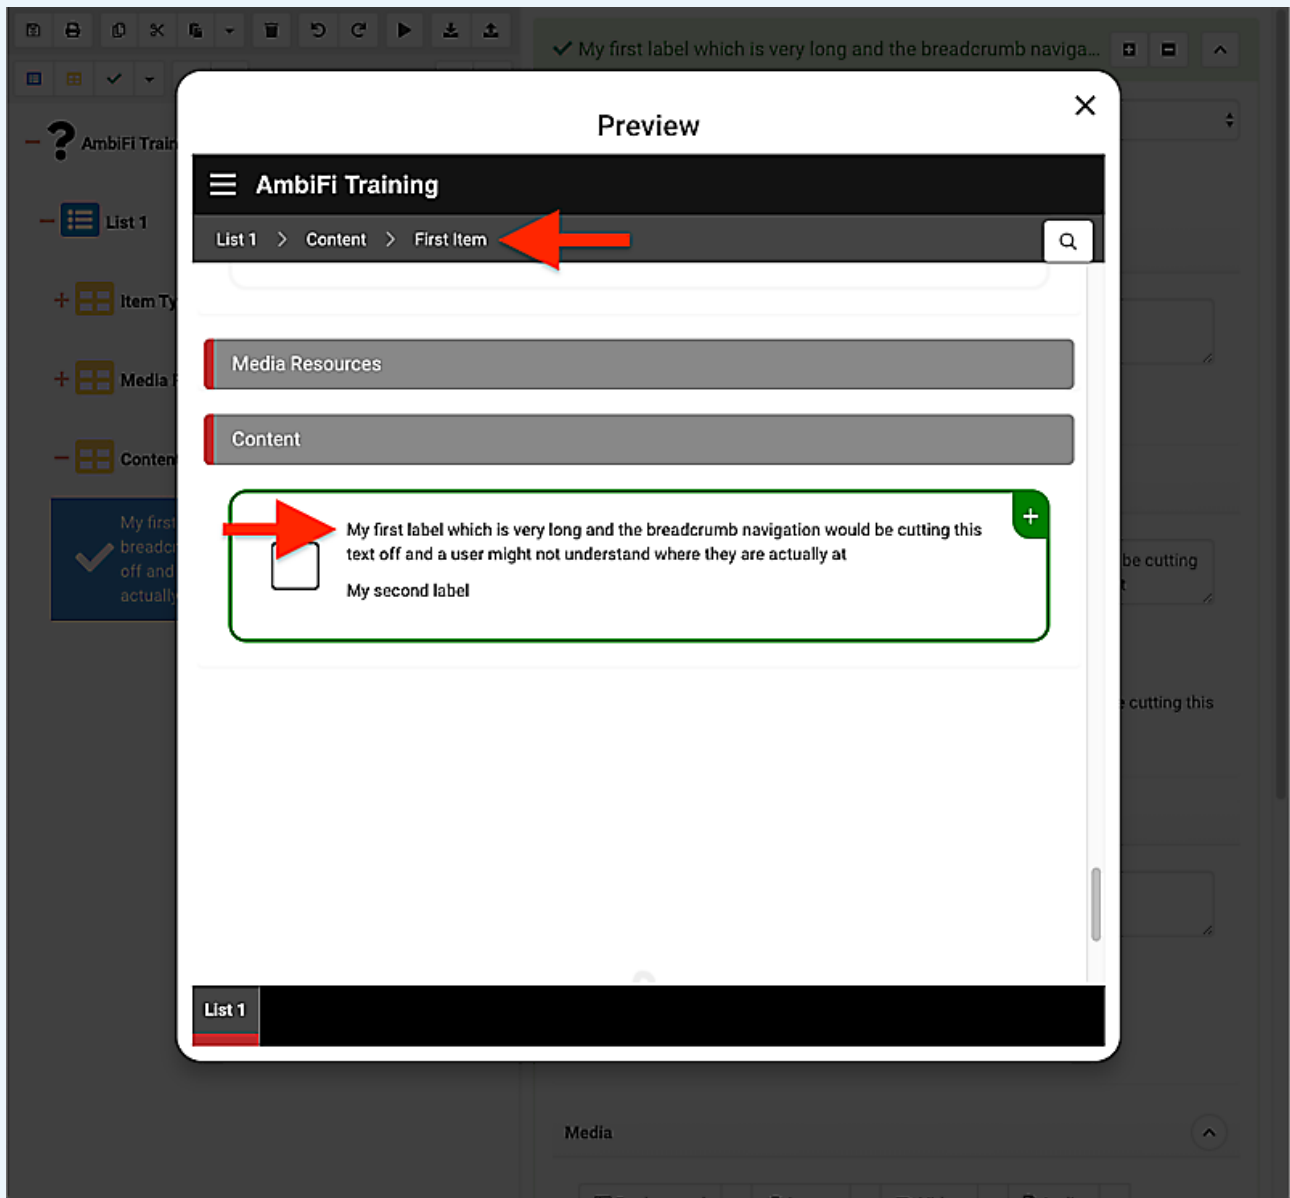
My first label which is very long and the breadcrumb naviga...

AmbiFi Train

List 1

Item Ty

Media

Conten

My first breadc off and actually

Preview

AmbiFi Training

List 1 > Content > First Item

Media Resources

Content

My first label which is very long and the breadcrumb navigation would be cutting this text off and a user might not understand where they are actually at

My second label

be cutting

cutting this

List 1

Media